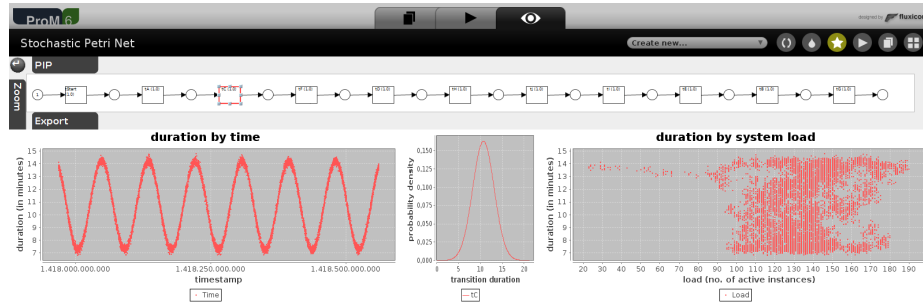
ProM 6

designed by fluxicon

Stochastic Petri Net

Create new...

PIP

Zoom

Export

start (1.0)

tA (1.0)

tC (1.0)

tF (1.0)

tD (1.0)

tH (1.0)

tL (1.0)

tI (1.0)

tE (1.0)

tB (1.0)

tG (1.0)

duration by time

duration (in minutes)

15 14 13 12 11 10 9 8 7

1.418.000.000.000 1.418.250.000.000 1.418.500.000.000

timestamp

Time

probability density

0,250 0,225 0,200 0,175 0,150 0,125 0,100 0,075 0,050 0,025 0,000

0 5 10 15 20

transition duration

tC

duration by system load

duration (in minutes)

15 14 13 12 11 10 9 8 7

20 30 40 50 60 70 80 90 100 110 120 130 140 150 160 170 180 190

load (no. of active instances)

Load